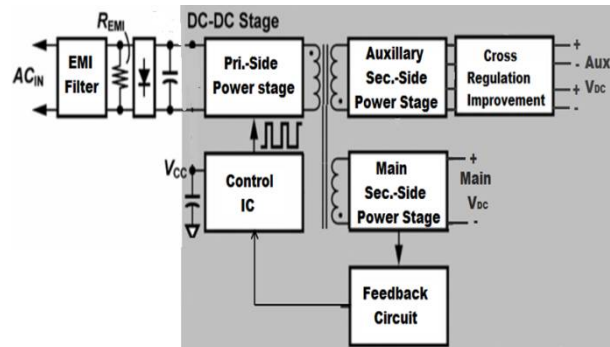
$R_{EMI}$

DC-DC Stage

$AC_{IN}$

EMI Filter

Pri.-Side Power stage

Auxillary Sec.-Side Power Stage

Cross Regulation Improvement

+

- Aux

+ $V_{DC}$

-

$V_{CC}$

Control IC

Main Sec.-Side Power Stage

+

Main $V_{DC}$

-

Feedback Circuit